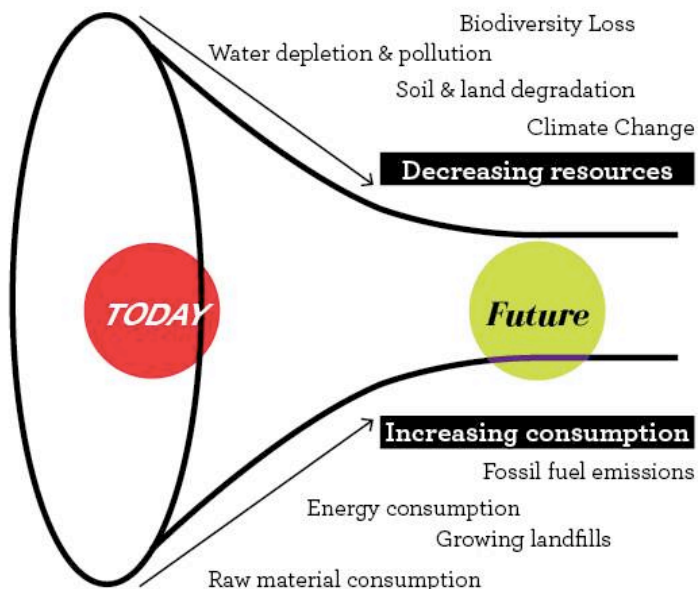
Biodiversity Loss
Water depletion & pollution
Soil & land degradation
Climate Change
Decreasing resources

TODAY

Future

Increasing consumption
Fossil fuel emissions
Energy consumption
Growing landfills
Raw material consumption